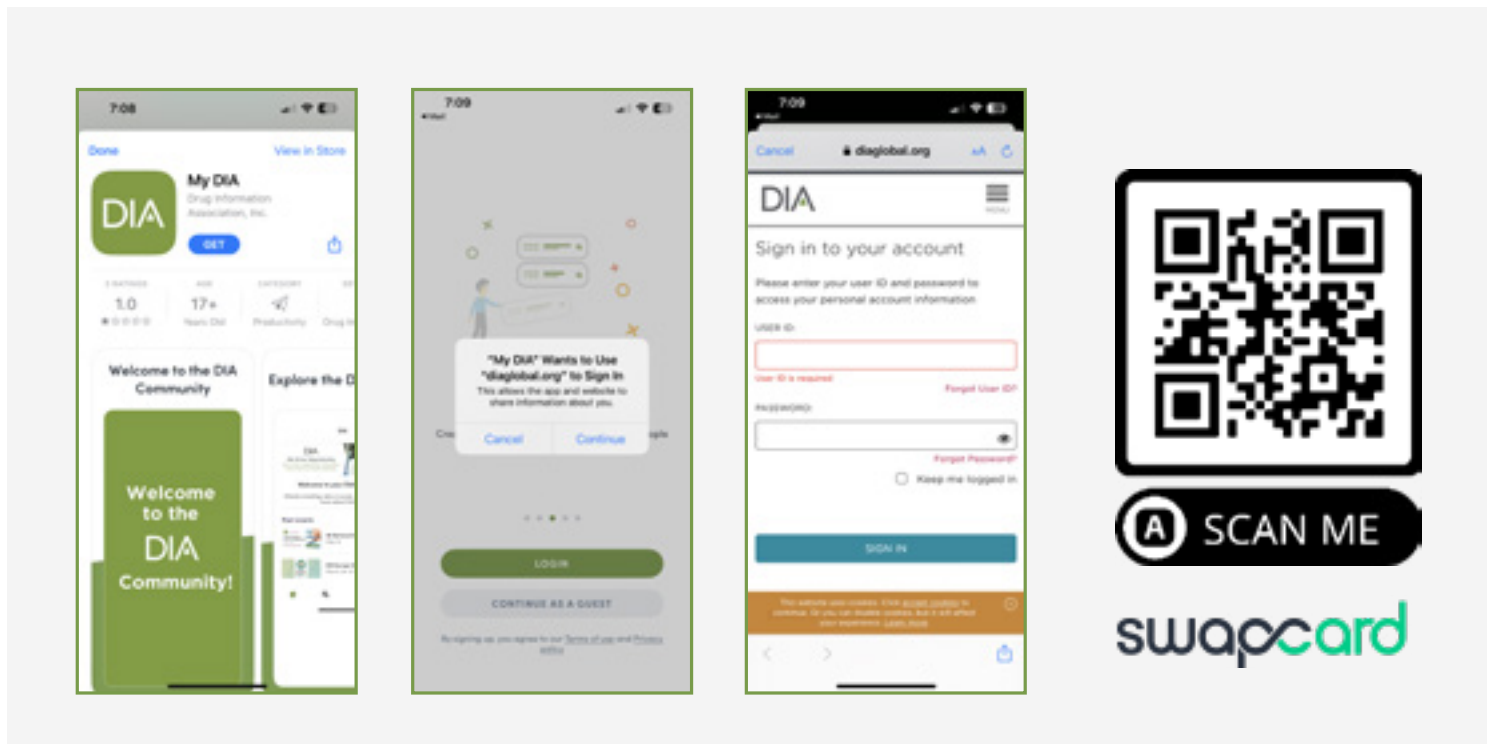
7:08

Done View in Store

DIA

My DIA
Drug Information Association, Inc.

GET

1.0 17+ Years Old Productivity

Welcome to the DIA Community

Explore the D

Welcome to the DIA Community!

7:09

"My DIA" Wants to Use "diaglobal.org" to Sign In
This allows the app and website to share information about you.

Cancel Continue

LOGIN

CONTINUE AS A GUEST

By signing up, you agree to our Terms of use and Privacy policy

7:09

Cancel diaglobal.org AA

DIA

MENU

Sign in to your account

Please enter your user ID and password to access your personal account information

USER ID:

User ID is required

Forgot User ID?

PASSWORD:

Forgot Password?

Keep me logged in

SIGN IN

This website uses cookies. Click accept cookies to continue. Or you can disable cookies, but it will affect your experience. Learn more

SCAN ME

swapcard